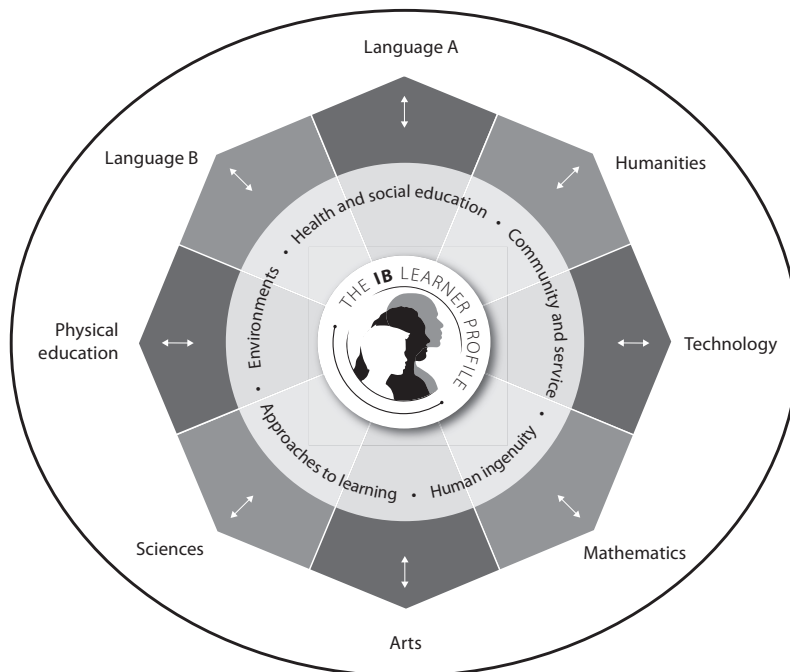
Language A

Language B

Humanities

Health and social education • Community and service • Human ingenuity • Approaches to learning • Environments •

THE IB LEARNER PROFILE

Physical education

Technology

Sciences

Mathematics

Arts